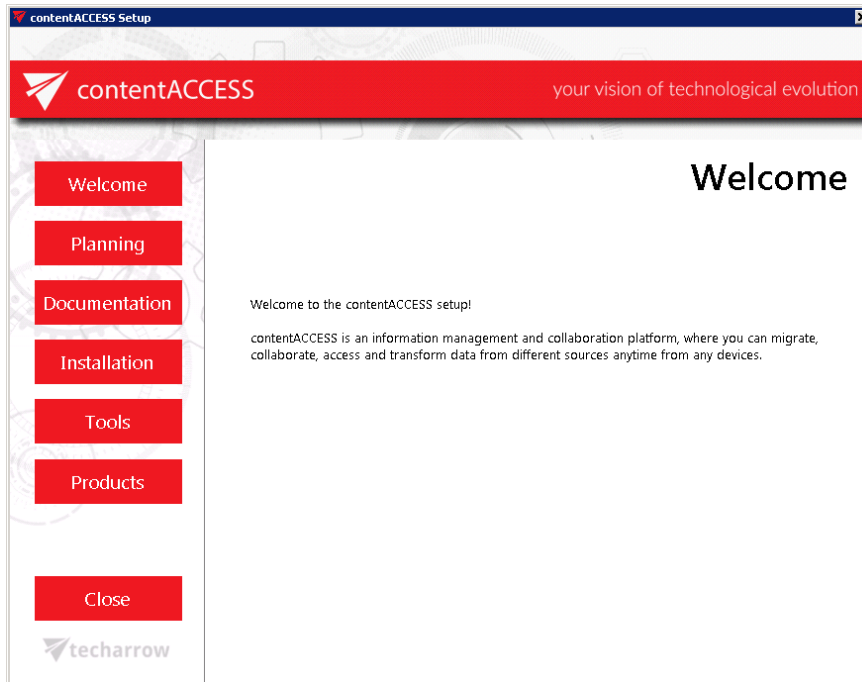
contentACCESS Setup

contentACCESS

your vision of technological evolution

Welcome

Planning

Documentation

Installation

Tools

Products

Close

techarrow

Welcome

Welcome to the contentACCESS setup!

contentACCESS is an information management and collaboration platform, where you can migrate, collaborate, access and transform data from different sources anytime from any devices.